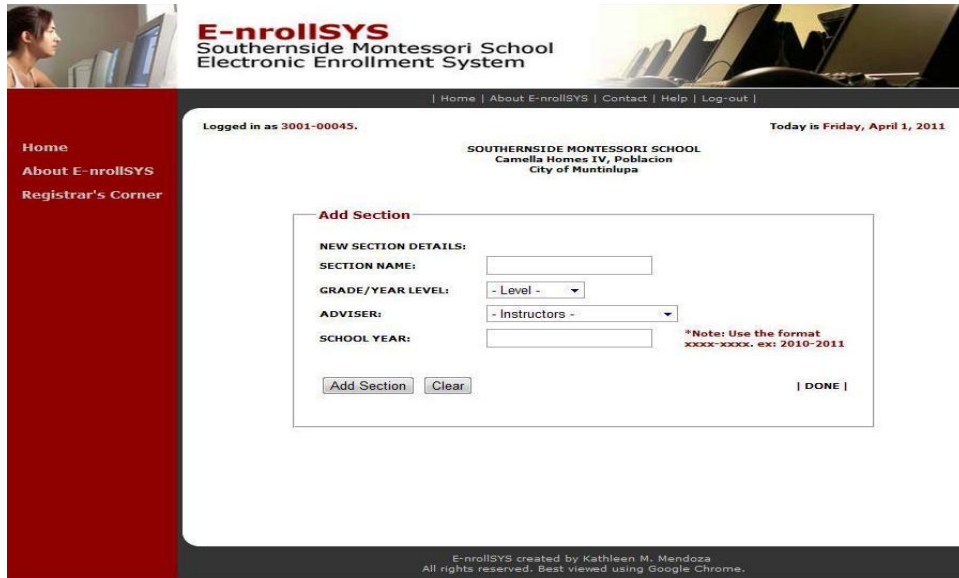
E-nrollSYS
Southernside Montessori School
Electronic Enrollment System

| Home | About E-nrollSYS | Contact | Help | Log-out |

Home
About E-nrollSYS
Registrar's Corner

Logged in as 3001-00045.

Today is Friday, April 1, 2011

SOUTHERNSIDE MONTESSORI SCHOOL
Camella Homes IV, Poblacion
City of Muntinlupa

Add Section

NEW SECTION DETAILS:
SECTION NAME:
GRADE/YEAR LEVEL: - Level -
ADVISER: - Instructors -
SCHOOL YEAR:
*Note: Use the format xxxx-xxxx. ex: 2010-2011

Add Section Clear

| DONE |

E-nrollSYS created by Kathleen M. Mendoza
All rights reserved. Best viewed using Google Chrome.